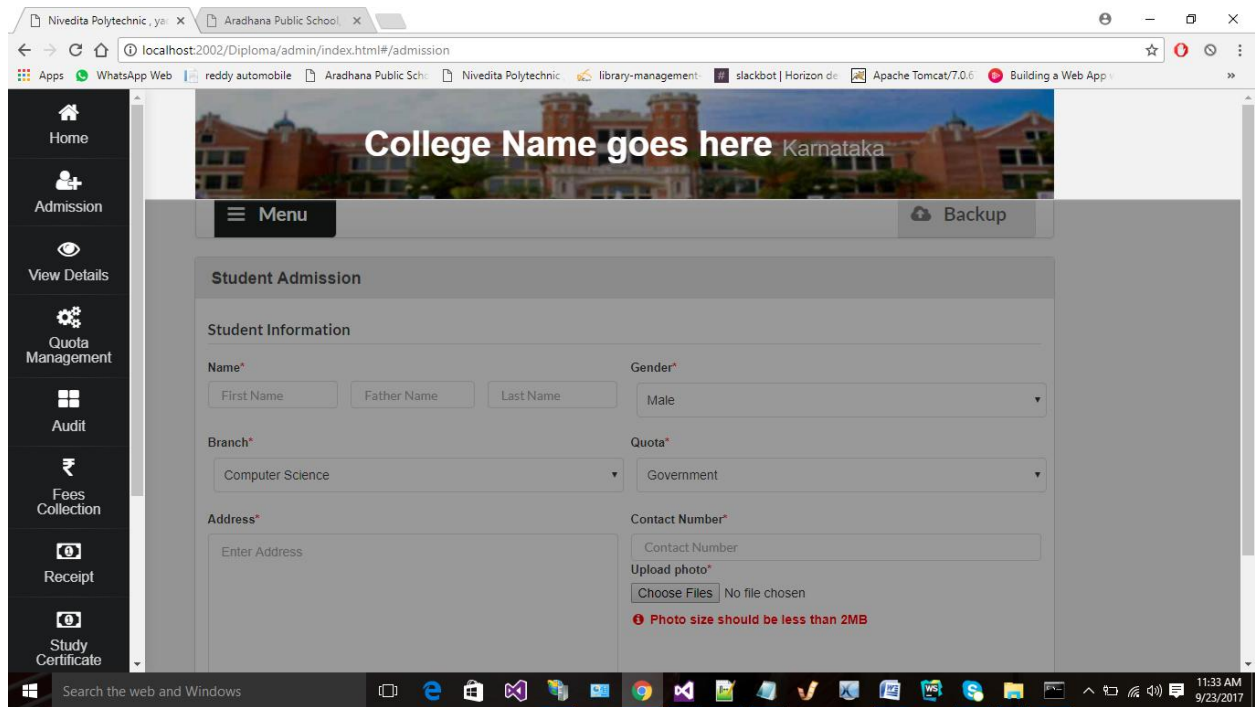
Nivedita Polytechnic , ya ×
Aradhana Public School ×

localhost:2002/Diploma/admin/index.html#/admission

Apps WhatsApp Web reddy automobile Aradhana Public Scho Nivedita Polytechnic library-management slackbot | Horizon de Apache Tomcat/7.0.6 Building a Web App »

Home
Admission
View Details
Quota Management
Audit
₹
Fees Collection
Receipt
Study Certificate

College Name goes here Karnataka

Menu
Backup

Student Admission

Student Information

Name*
First Name
Father Name
Last Name

Gender*
Male

Branch*
Computer Science

Quota*
Government

Address*
Enter Address

Contact Number*
Contact Number
Upload photo*
Choose Files No file chosen
Photo size should be less than 2MB

Search the web and Windows

11:33 AM
9/23/2017